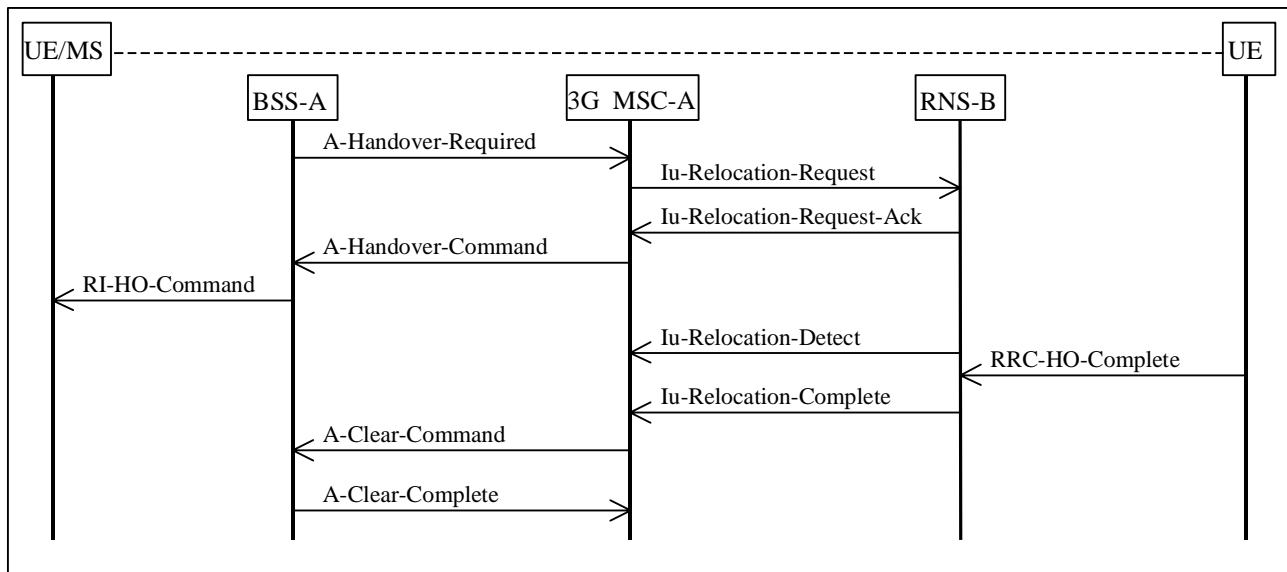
UE/MS

UE

BSS-A

3G MSC-A

RNS-B

A-Handover-Required

Iu-Relocation-Request

Iu-Relocation-Request-Ack

A-Handover-Command

RI-HO-Command

Iu-Relocation-Detect

RRC-HO-Complete

Iu-Relocation-Complete

A-Clear-Command

A-Clear-Complete